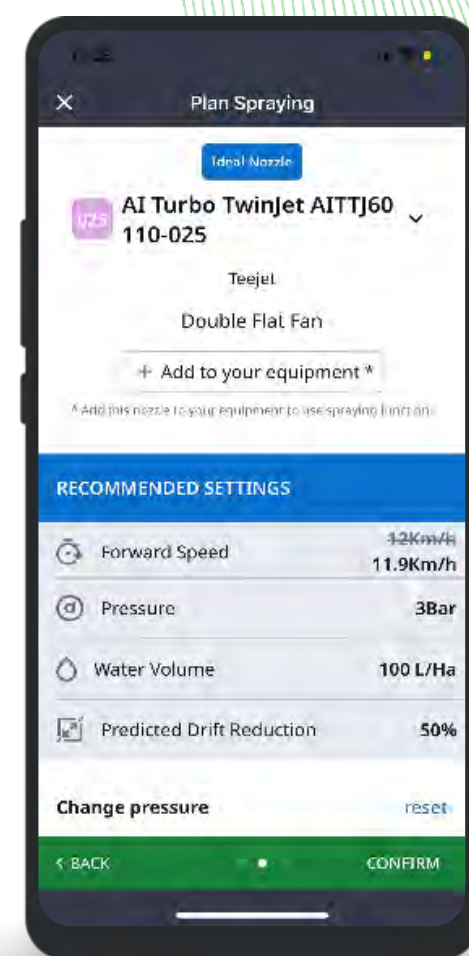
Plan Spraying

Ideal Nozzle

025

AI Turbo TwinJet AITTJ60 110-025

Teejet

Double Flat Fan

+ Add to your equipment *

* Add this nozzle to your equipment to use spraying function

RECOMMENDED SETTINGS

Forward Speed ~~12Km/h~~ 11.9Km/h

Pressure 3Bar

Water Volume 100 L/Ha

Predicted Drift Reduction 50%

Change pressure reset

< BACK CONFIRM